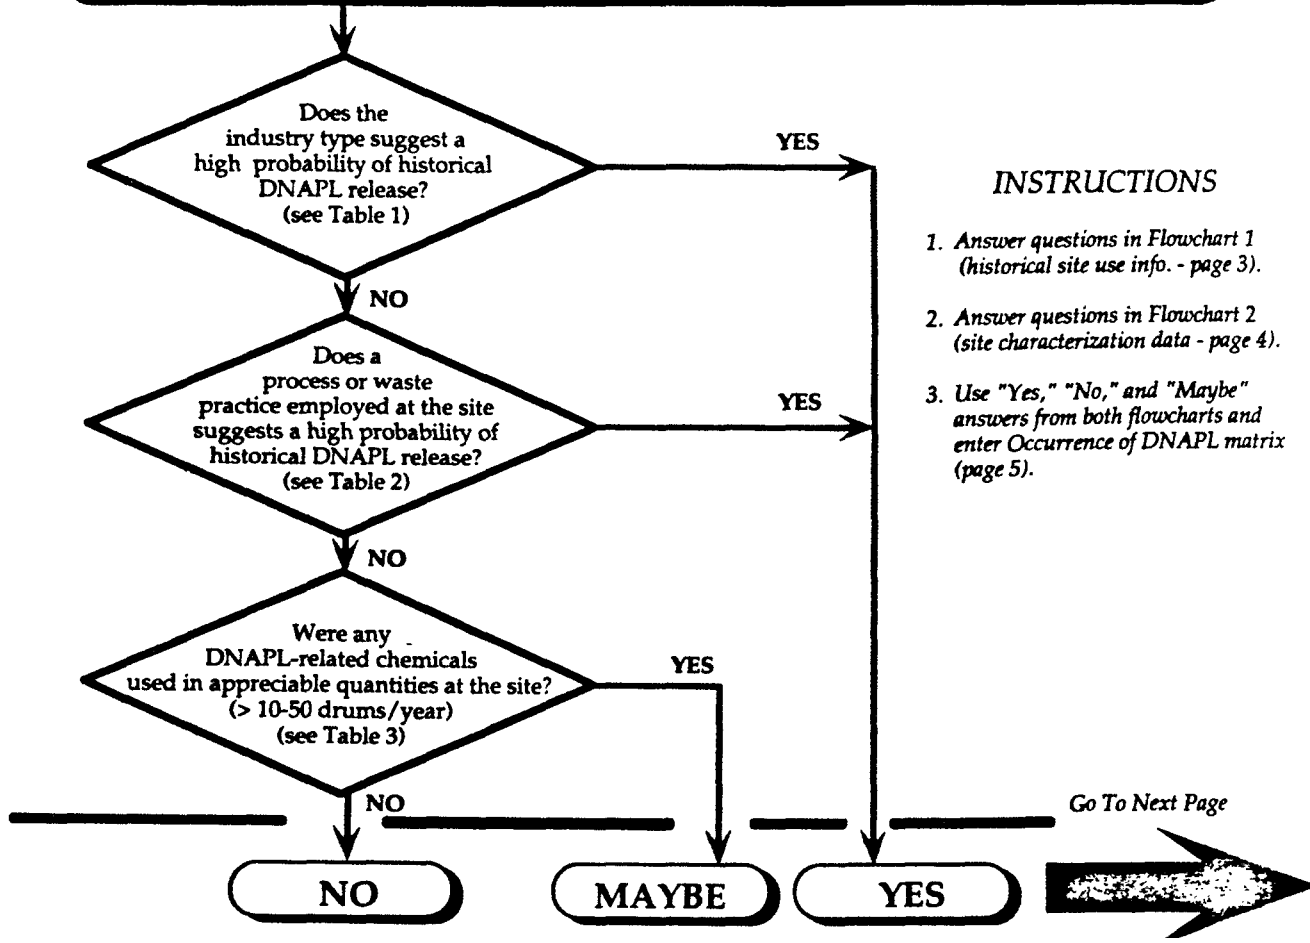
Does the industry type suggest a high probability of historical DNAPL release? (see Table 1)

YES

NO

Does a process or waste practice employed at the site suggests a high probability of historical DNAPL release? (see Table 2)

YES

NO

Were any DNAPL-related chemicals used in appreciable quantities at the site? (> 10-50 drums/year) (see Table 3)

YES

NO

INSTRUCTIONS

1. Answer questions in Flowchart 1 (historical site use info. - page 3).

2. Answer questions in Flowchart 2 (site characterization data - page 4).

3. Use "Yes," "No," and "Maybe" answers from both flowcharts and enter Occurrence of DNAPL matrix (page 5).

Go To Next Page

NO

MAYBE

YES